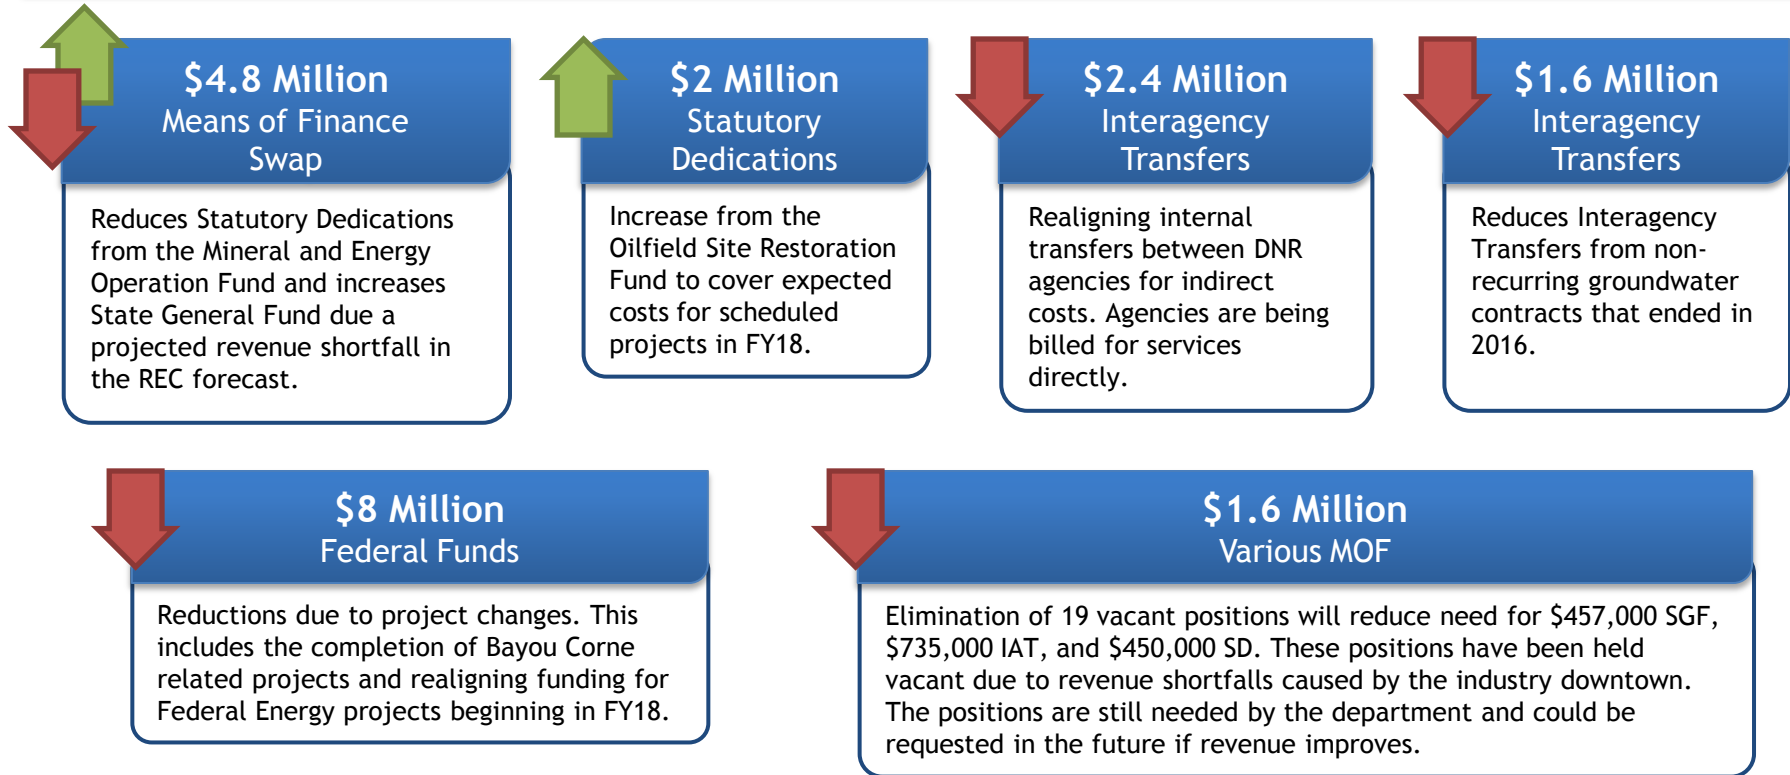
$4.8 Million
Means of Finance Swap

Reduces Statutory Dedications from the Mineral and Energy Operation Fund and increases State General Fund due a projected revenue shortfall in the REC forecast.

$2 Million
Statutory Dedications

Increase from the Oilfield Site Restoration Fund to cover expected costs for scheduled projects in FY18.

$2.4 Million
Interagency Transfers

Realigning internal transfers between DNR agencies for indirect costs. Agencies are being billed for services directly.

$1.6 Million
Interagency Transfers

Reduces Interagency Transfers from non-recurring groundwater contracts that ended in 2016.

$8 Million
Federal Funds

Reductions due to project changes. This includes the completion of Bayou Corne related projects and realigning funding for Federal Energy projects beginning in FY18.

$1.6 Million
Various MOF

Elimination of 19 vacant positions will reduce need for $457,000 SGF, $735,000 IAT, and $450,000 SD. These positions have been held vacant due to revenue shortfalls caused by the industry downtown. The positions are still needed by the department and could be requested in the future if revenue improves.